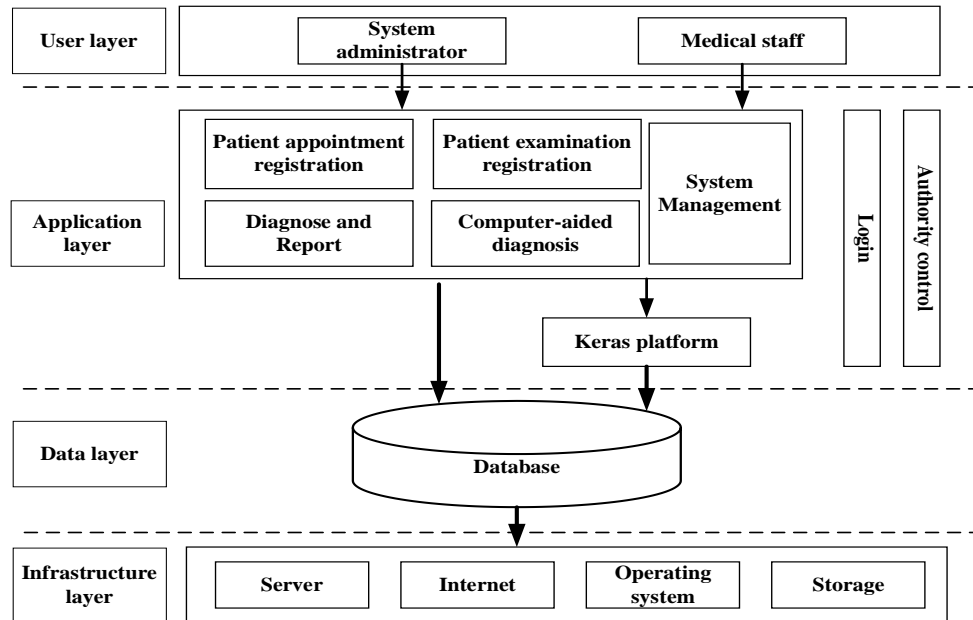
User layer

System administrator

Medical staff

Application layer

Patient appointment registration

Patient examination registration

System Management

Diagnose and Report

Computer-aided diagnosis

Login

Authority control

Keras platform

Data layer

Database

Infrastructure layer

Server

Internet

Operating system

Storage